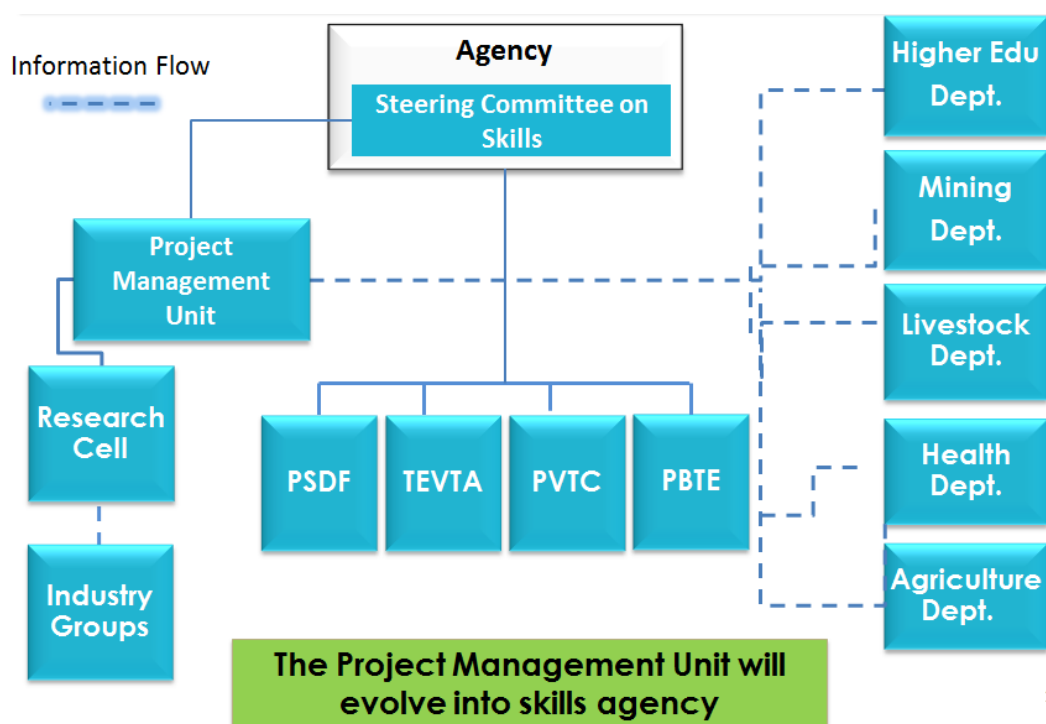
Information Flow

Agency

Steering Committee on Skills

Project Management Unit

Research Cell

Industry Groups

PSDF

TEVTA

PVTC

PBTE

Higher Edu Dept.

Mining Dept.

Livestock Dept.

Health Dept.

Agriculture Dept.

The Project Management Unit will evolve into skills agency